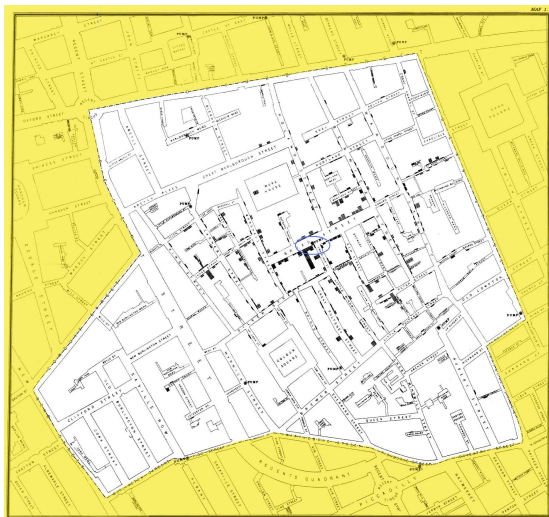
OXFORD STREET
GREAT MARLBOROUGH STREET
GOLDEN SQUARE
SOHO SQUARE
PUMP
PUMP
PUMP
PUMP
PUMP
PUMP
REGENT'S QUADRANT
PICCADILLY
DEAN STREET
BROAD STREET
REGENT STREET
NEW BURLINGTON STREET
SAVILLE ROW
CLIFFORD STREET